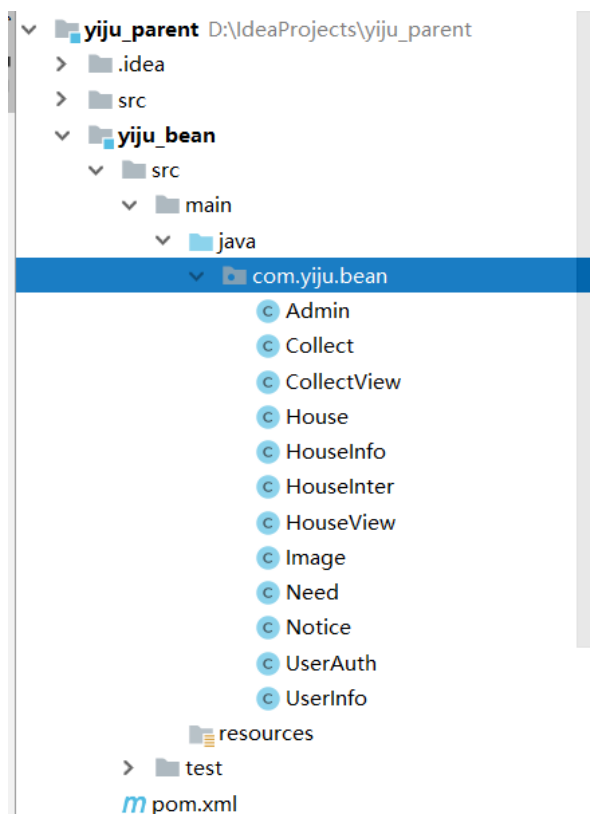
yiju_parent D:\IdeaProjects\yiju_parent
.idea
src
yiju_bean
src
main
java
com.yiju.bean
Admin
Collect
CollectView
House
HouseInfo
HouseInter
HouseView
Image
Need
Notice
UserAuth
UserInfo
resources
test
pom.xml